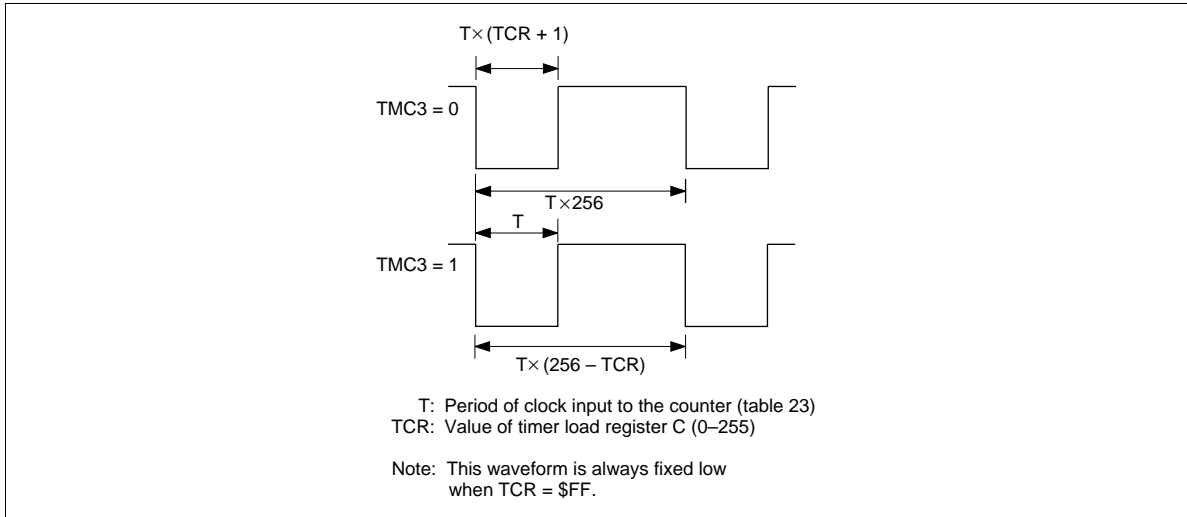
$T \times (TCR + 1)$

TMC3 = 0

$T \times 256$

T

TMC3 = 1

$T \times (256 - TCR)$

T: Period of clock input to the counter (table 23)
TCR: Value of timer load register C (0–255)

Note: This waveform is always fixed low when TCR = $FF.